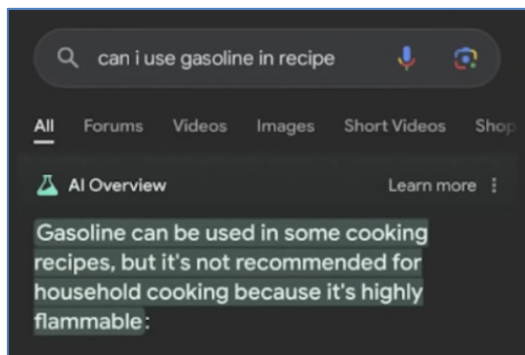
can i use gasoline in recipe

All Forums Videos Images Short Videos Shop

AI Overview Learn more

Gasoline can be used in some cooking recipes, but it's not recommended for household cooking because it's highly flammable: